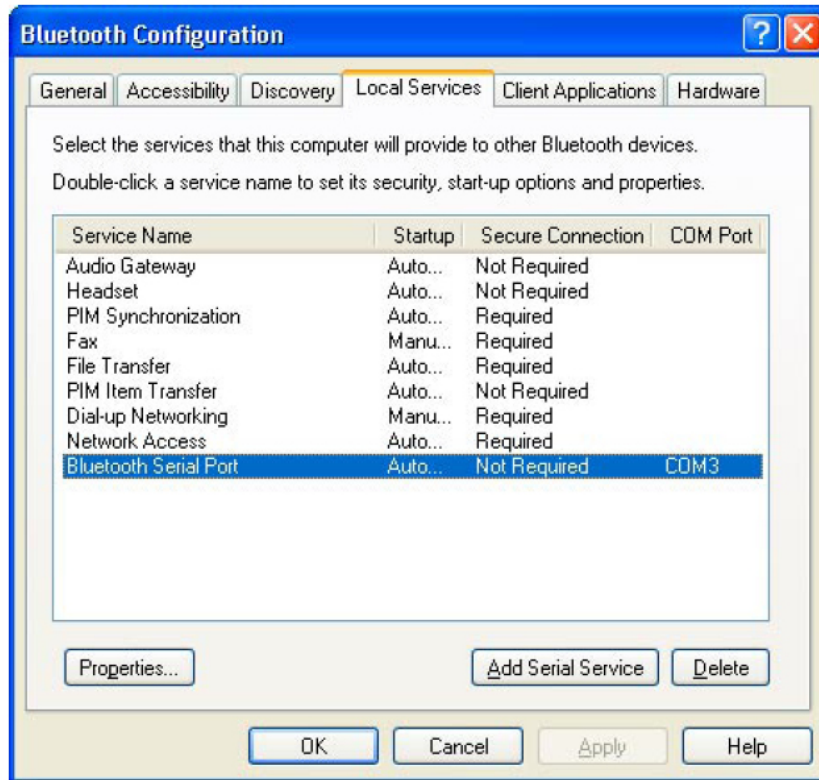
Bluetooth Configuration

General | Accessibility | Discovery | Local Services | Client Applications | Hardware

Select the services that this computer will provide to other Bluetooth devices.

Double-click a service name to set its security, start-up options and properties.

| Service Name | Startup | Secure Connection | COM Port |
|---|---|---|---|
| Audio Gateway | Auto... | Not Required | |
| Headset | Auto... | Not Required | |
| PIM Synchronization | Auto... | Required | |
| Fax | Manu... | Required | |
| File Transfer | Auto... | Required | |
| PIM Item Transfer | Auto... | Not Required | |
| Dial-up Networking | Manu... | Required | |
| Network Access | Auto... | Required | |
| Bluetooth Serial Port | Auto... | Not Required | COM3 |

Properties... | Add Serial Service | Delete

OK | Cancel | Apply | Help